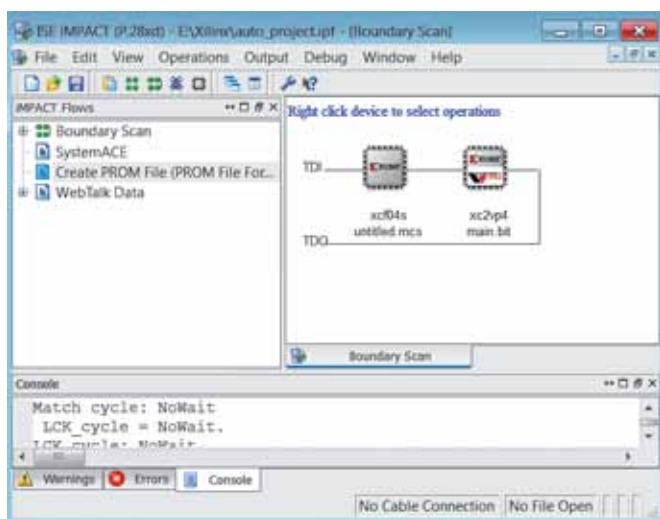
ISE iMPACT (P.28xd) - E:\Xilinx\auto_project.ipf - [Boundary Scan]

File Edit View Operations Output Debug Window Help

iMPACT Flows

Boundary Scan
SystemACE
Create PROM File (PROM File For...
WebTalk Data

Right click device to select operations

TDI

xcf04s
untitled.mcs

xc2vp4
main.bit

TDO

Boundary Scan

Console

Match cycle: NoWait
LCK_cycle = NoWait.
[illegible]

Warnings Errors Console

No Cable Connection No File Open